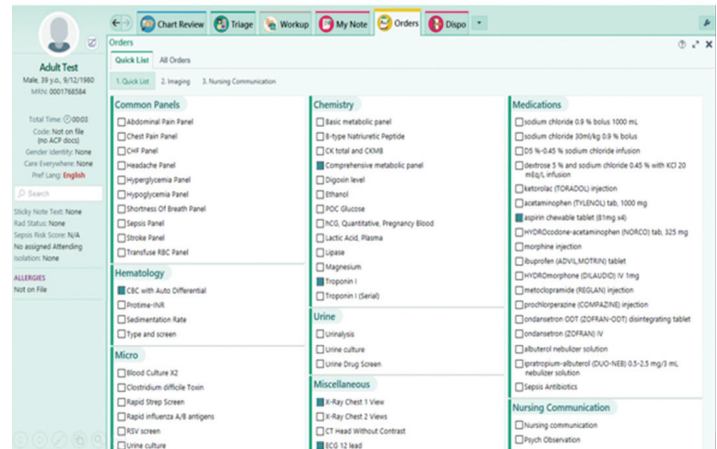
Chart Review
Triage
Workup
My Note
Orders
Dispo

Adult Test
Male, 39 y.o., 9/12/1980
MRN: 0001768584

Total Time: 00:03
Code: Not on file (no ACP docs)
Gender Identity: None
Care Everywhere: None
Pref Lang: English

Search

Sticky Note Text: None
Rad Status: None
Sepsis Risk Score: N/A
No assigned Attending
Isolation: None

ALLERGIES
Not on File

Orders
Quick List
All Orders
1. Quick List
2. Imaging
3. Nursing Communication

Common Panels
Abdominal Pain Panel
Chest Pain Panel
CHF Panel
Headache Panel
Hyperglycemia Panel
Hypoglycemia Panel
Shortness Of Breath Panel
Sepsis Panel
Stroke Panel
Transfuse RBC Panel

Hematology
CBC with Auto Differential
Protime-INR
Sedimentation Rate
Type and screen

Micro
Blood Culture X2
Clostridium difficile Toxin
Rapid Strep Screen
Rapid influenza A/B antigens
RSV screen
Urine culture

Chemistry
Basic metabolic panel
B-type Natriuretic Peptide
CK total and CKMB
Comprehensive metabolic panel
Digoxin level
Ethanol
POC Glucose
hCG, Quantitative, Pregnancy Blood
Lactic Acid, Plasma
Lipase
Magnesium
Troponin I
Troponin I (Serial)

Urine
Urinalysis
Urine culture
Urine Drug Screen

Miscellaneous
X-Ray Chest 1 View
X-Ray Chest 2 Views
CT Head Without Contrast
ECG 12 lead

Medications
sodium chloride 0.9 % bolus 1000 mL
sodium chloride 30ml/kg 0.9 % bolus
D5 % -0.45 % sodium chloride infusion
dextrose 5 % and sodium chloride 0.45 % with KCl 20 mEq/L infusion
ketorolac (TORADOL) injection
acetaminophen (TYLENOL) tab, 1000 mg
aspirin chewable tablet (81mg x4)
HYDROcodone-acetaminophen (NORCO) tab, 325 mg
morphine injection
ibuprofen (ADVIL,MOTRIN) tablet
HYDROmorphone (DILAUDID) IV 1mg
metoclopramide (REGLAN) injection
prochlorperazine (COMPAZINE) injection
ondansetron ODT (ZOFRAN-ODT) disintegrating tablet
ondansetron (ZOFRAN) IV
albuterol nebulizer solution
ipratropium-albuterol (DUO-NEB) 0.5-2.5 mg/3 mL nebulizer solution
Sepsis Antibiotics

Nursing Communication
Nursing communication
Psych Observation